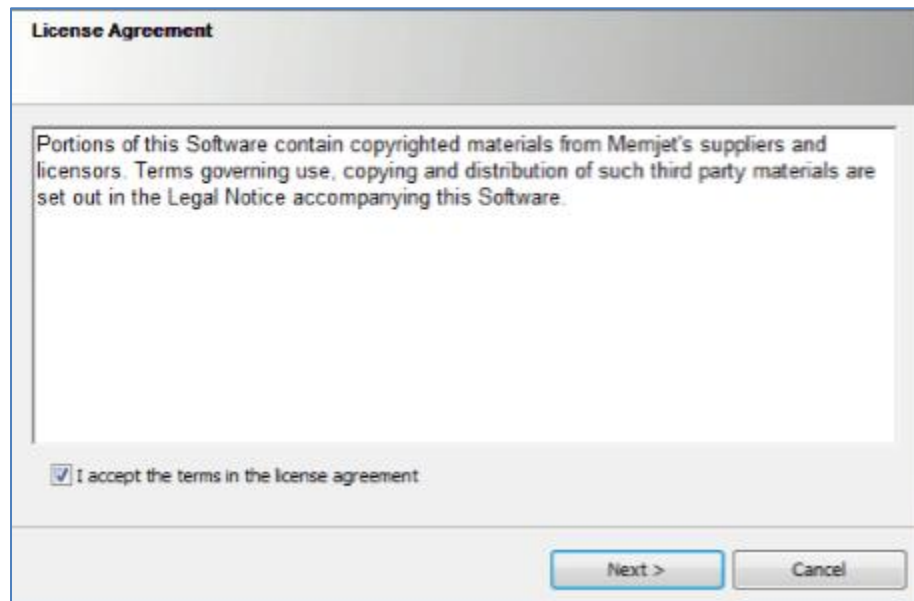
License Agreement

Portions of this Software contain copyrighted materials from Memjet's suppliers and licensors. Terms governing use, copying and distribution of such third party materials are set out in the Legal Notice accompanying this Software.

I accept the terms in the license agreement

Next >

Cancel